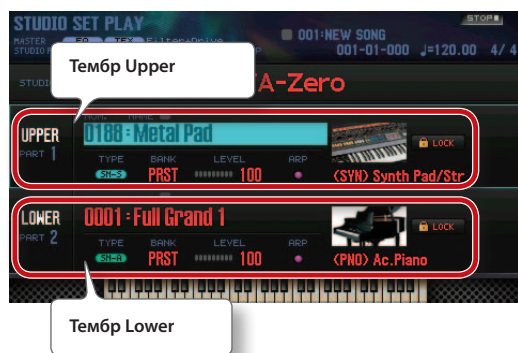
STUDIO SET PLAY

MASTER EQ TFX Filter+Drive
STUDIO

STOP

001:NEW SONG
001-01-000 ♩=120.00 4/4

STUDIO

Тембр Upper

A-Zero

UPPER
PART 1

MODE NAME
0188 : Metal Pad

TYPE
SN-S

BANK
PRST

LEVEL
100

ARP

LOCK

(SYN) Synth Pad/Str

LOWER
PART 2

0001 : Full Grand 1

TYPE
SN-A

BANK
PRST

LEVEL
100

ARP

LOCK

(PNO) Ac.Piano

Тембр Lower